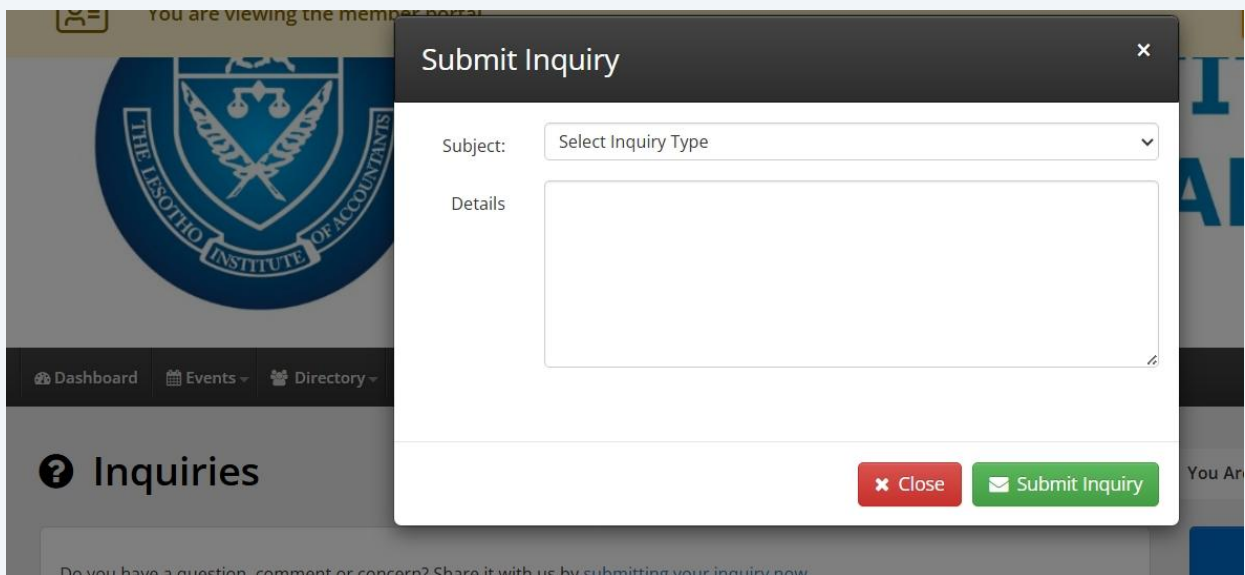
You are viewing the member portal

THE LESOTHO INSTITUTE OF ACCOUNTANTS

Submit Inquiry
×

Subject: Select Inquiry Type

Details

Dashboard Events Directory

Inquiries

Close Submit Inquiry

You Ar

Do you have a question, comment or concern? Share it with us by submitting your inquiry now.